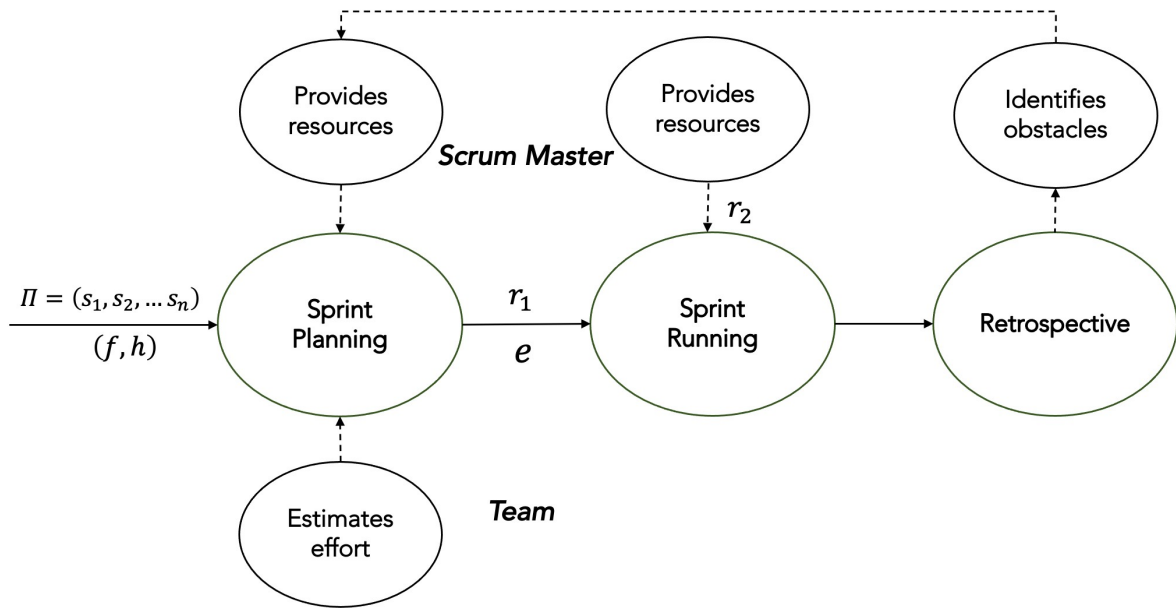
Provides resources

Provides resources

Identifies obstacles

Scrum Master

$r_2$

$\Pi = (s_1, s_2, \dots s_n)$

$(f, h)$

Sprint Planning

$r_1$

$e$

Sprint Running

Retrospective

Estimates effort

Team